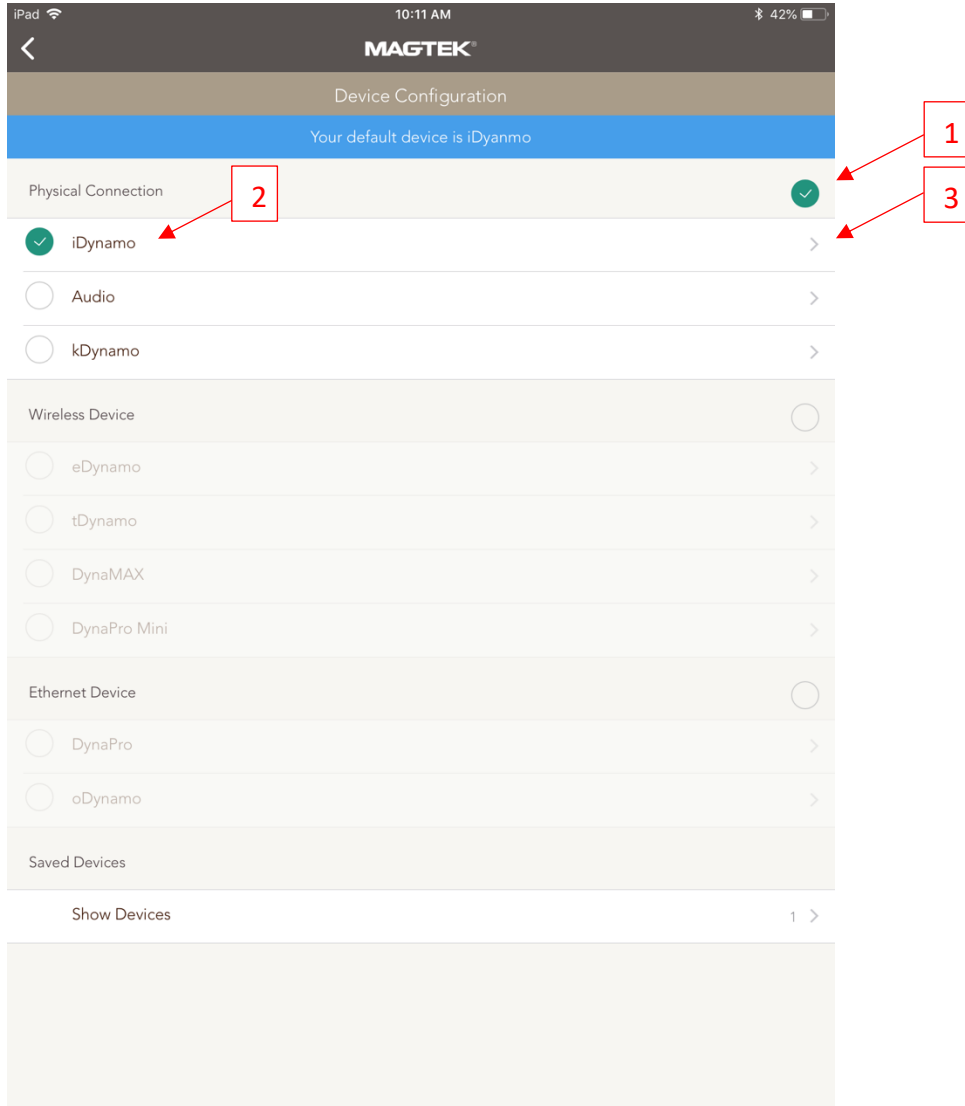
iPad 10:11 AM 42%

MAGTEK

Device Configuration

Your default device is iDyanmo

Physical Connection

iDynamo

Audio

kDynamo

Wireless Device

eDynamo

tDynamo

DynaMAX

DynaPro Mini

Ethernet Device

DynaPro

oDynamo

Saved Devices

Show Devices 1

1

2

3